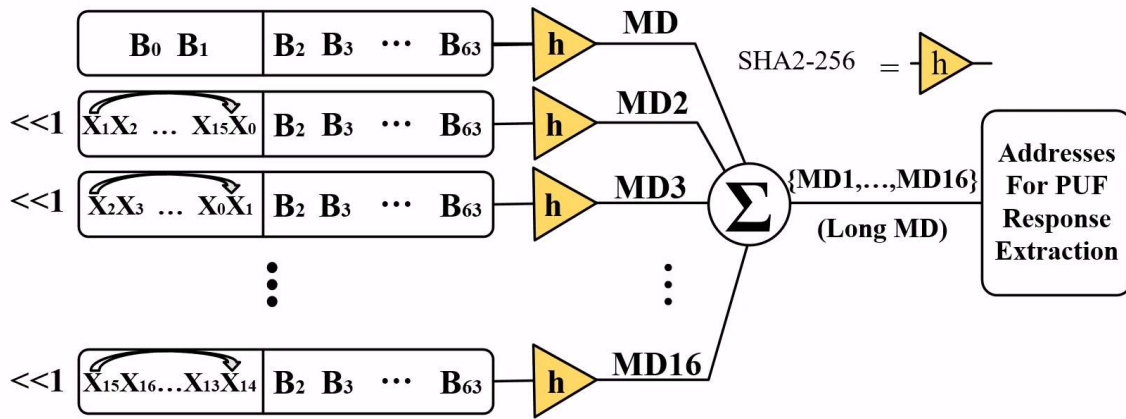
$B_0$ $B_1$ | $B_2$ $B_3$ ⋯ $B_{63}$ h MD

SHA2-256 = h

<<1 $X_1X_2$ … $X_{15}X_0$ | $B_2$ $B_3$ ⋯ $B_{63}$ h MD2

<<1 $X_2X_3$ … $X_0X_1$ | $B_2$ $B_3$ ⋯ $B_{63}$ h MD3

<<1 $X_{15}X_{16}$…$X_{13}X_{14}$ | $B_2$ $B_3$ ⋯ $B_{63}$ h MD16

$\Sigma$

{MD1,…,MD16}

(Long MD)

Addresses For PUF Response Extraction